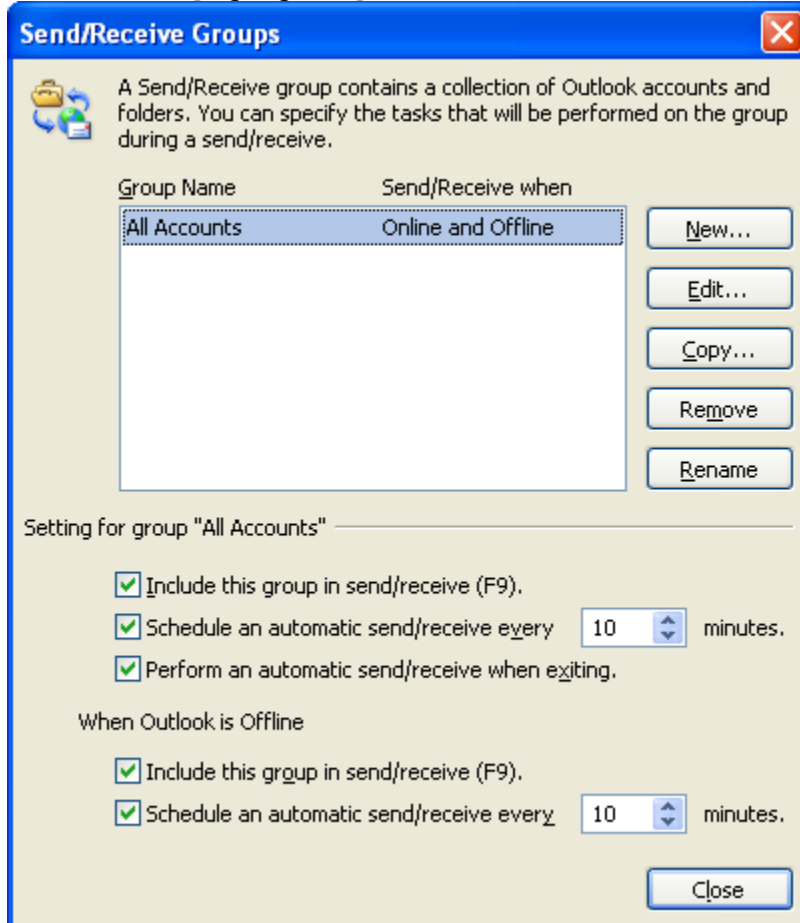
Send/Receive Groups

A Send/Receive group contains a collection of Outlook accounts and folders. You can specify the tasks that will be performed on the group during a send/receive.

| Group Name | Send/Receive when |
|---|---|
| All Accounts | Online and Offline |

New...

Edit...

Copy...

Remove

Rename

Setting for group "All Accounts"

Include this group in send/receive (F9).

Schedule an automatic send/receive every 10 minutes.

Perform an automatic send/receive when exiting.

When Outlook is Offline

Include this group in send/receive (F9).

Schedule an automatic send/receive every 10 minutes.

Close